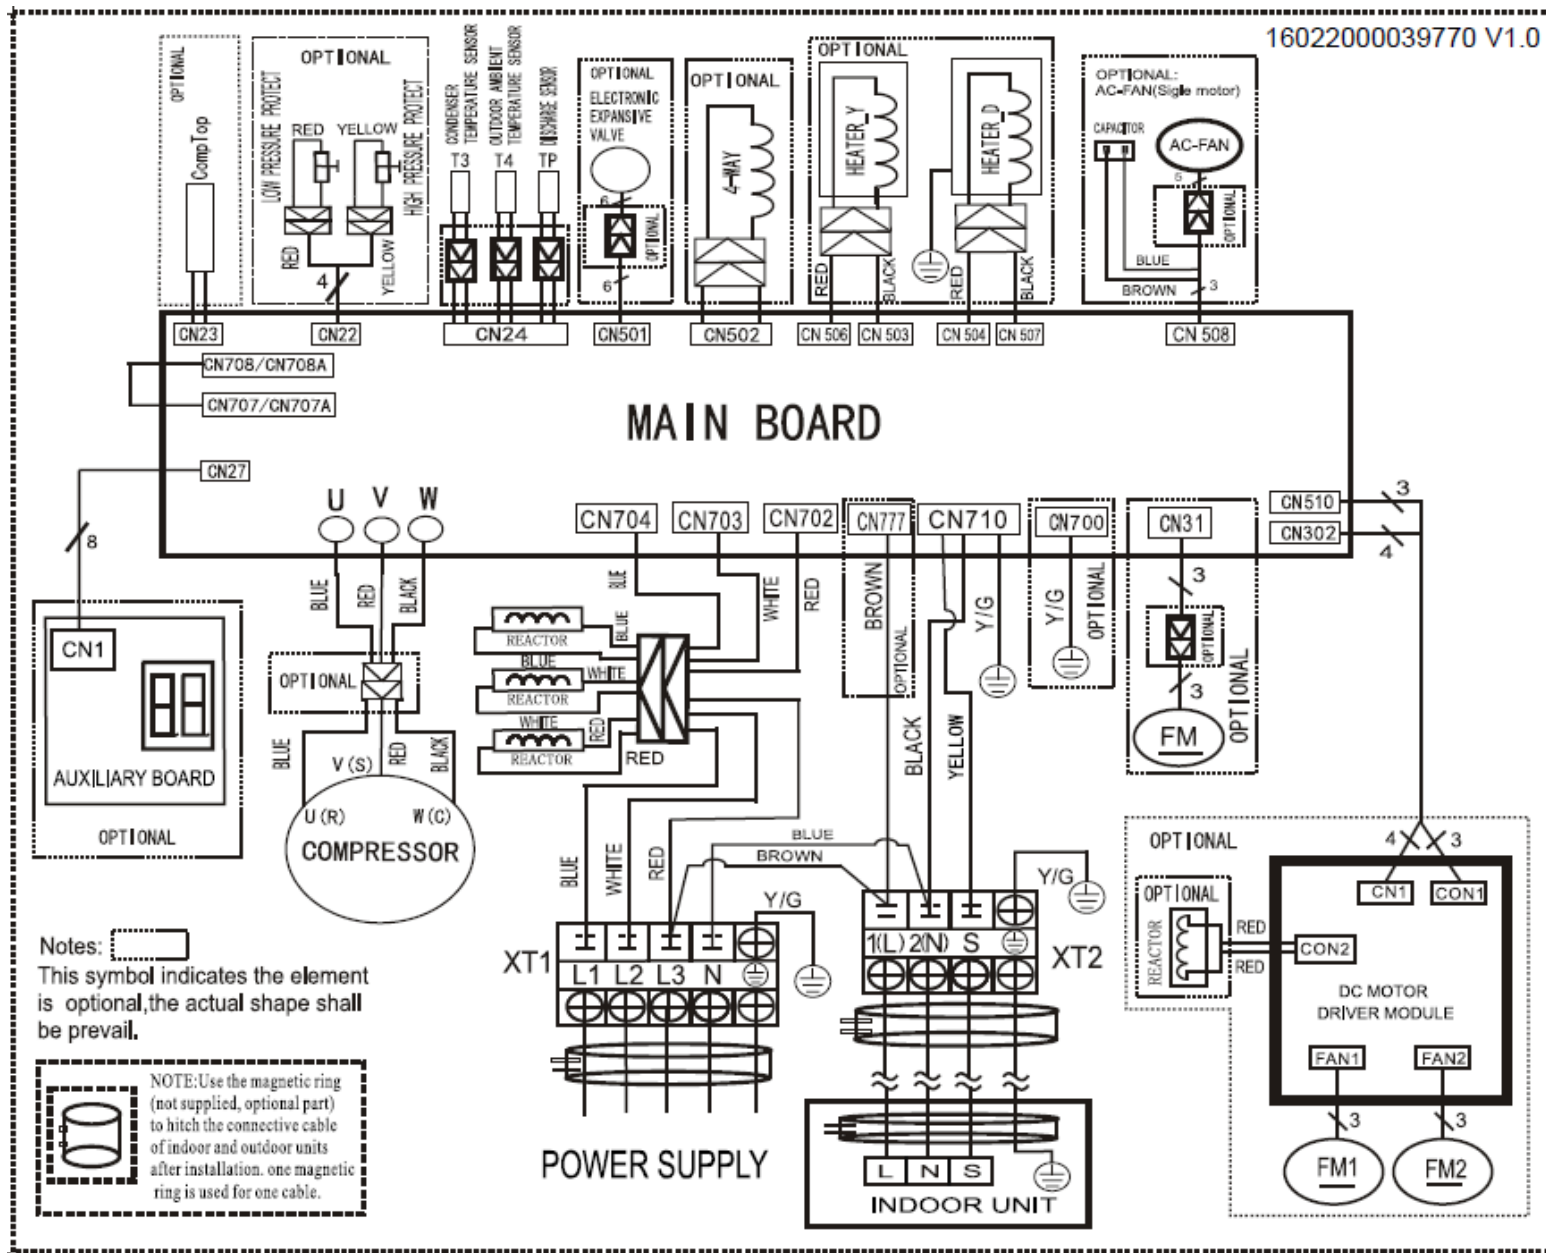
16022000039770 V1.0

OPTIONAL
CompTop

OPTIONAL
LOW PRESSURE PROTECT
RED YELLOW
HIGH PRESSURE PROTECT
RED
YELLOW
4

CONDENSER TEMPERATURE SENSOR
OUTDOOR AMBIENT TEMPERATURE SENSOR
DISCHARGE SENSOR
T3 T4 TP

OPTIONAL
ELECTRONIC EXPANSIVE VALVE
6
OPTIONAL
6

OPTIONAL
4-WAY

OPTIONAL
HEATER_Y
HEATER_D
RED BLACK RED BLACK

OPTIONAL:
AC-FAN(Sigle motor)
CAPACITOR
AC-FAN
6
OPTIONAL
BLUE
BROWN
3

CN23 CN22 CN24 CN501 CN502 CN 506 CN 503 CN 504 CN 507 CN 508

CN708/CN708A
CN707/CN707A
CN27

MAIN BOARD

U V W
CN704 CN703 CN702 CN777 CN710 CN700 CN31 CN510 CN302
3
4
8

CN1
AUXILIARY BOARD
OPTIONAL

BLUE RED BLACK
OPTIONAL
BLUE V(S) RED BLACK
U(R) W(C)
COMPRESSOR

REACTOR BLUE
BLUE
REACTOR WHITE
WHITE
REACTOR RED
RED
BLUE WHITE RED

BROWN
OPTIONAL
Y/G
Y/G
OPTIONAL
BLACK
YELLOW

3
OPTIONAL
3
FM
OPTIONAL

BLUE
BROWN
BLUE WHITE RED
Y/G
XT1
L1 L2 L3 N

Y/G
1(L) 2(N) S
XT2

OPTIONAL
4 3
OPTIONAL
REACTOR
RED
RED
CN1 CON1
CON2
DC MOTOR DRIVER MODULE
FAN1 FAN2
3 3
FM1 FM2

Notes:
This symbol indicates the element is optional,the actual shape shall be prevail.

NOTE:Use the magnetic ring (not supplied, optional part) to hitch the connective cable of indoor and outdoor units after installation. one magnetic ring is used for one cable.

POWER SUPPLY

L N S
INDOOR UNIT